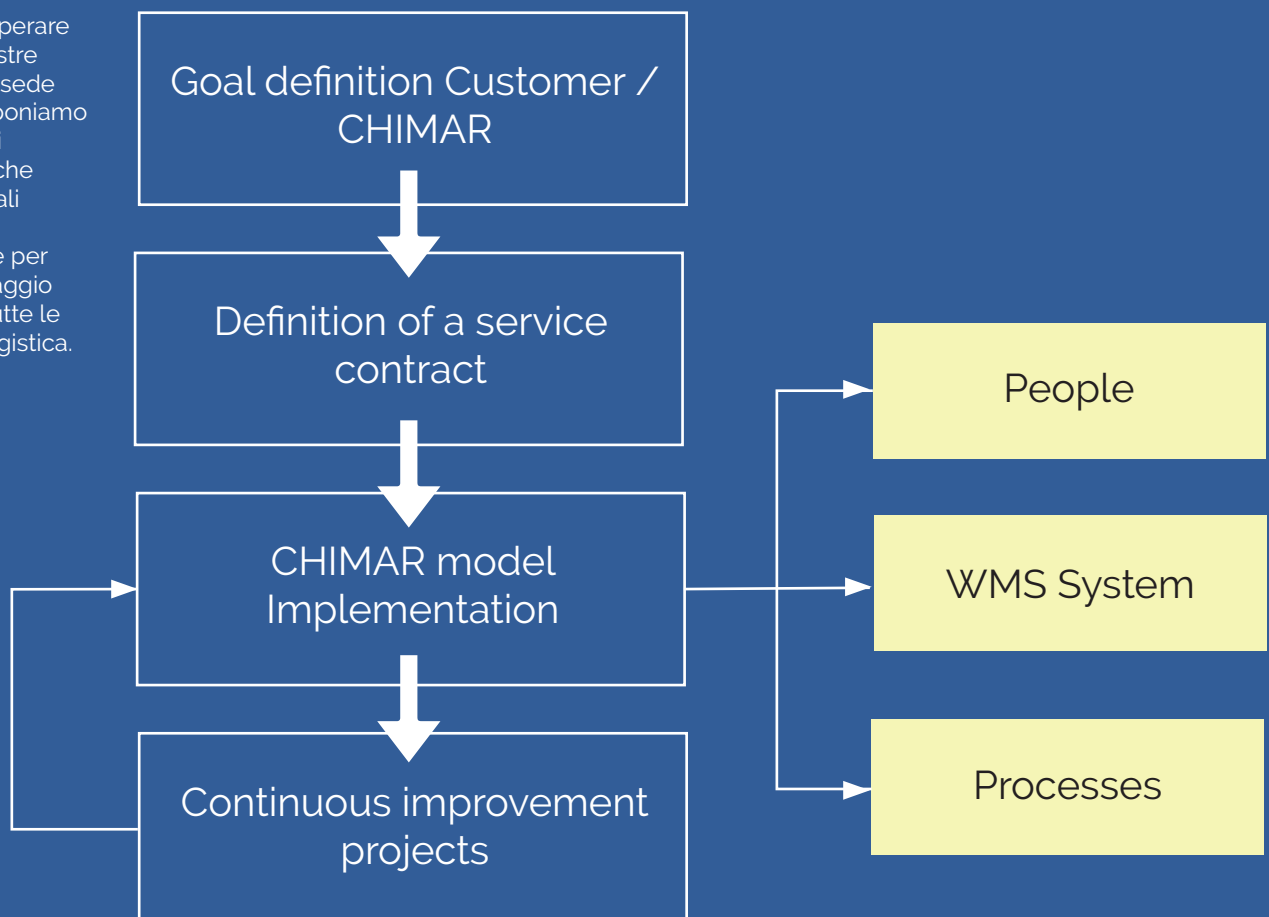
perare
stre
sede
poniamo
i
che
ali

e per
aggio
atte le
gistica.

Goal definition Customer / CHIMAR

Definition of a service contract

CHIMAR model Implementation

Continuous improvement projects

People

WMS System

Processes